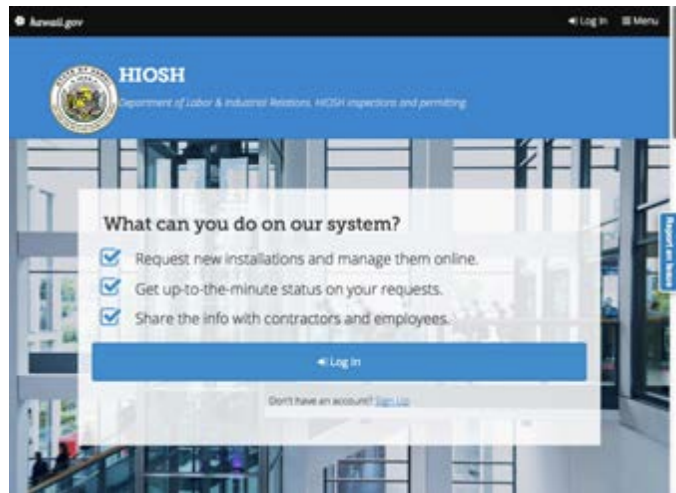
Hawaii.gov

Log In Menu

HIOSH

Department of Labor & Industrial Relations, HIOSH inspections and permitting

What can you do on our system?

Request new installations and manage them online.

Get up-to-the-minute status on your requests.

Share the info with contractors and employees.

Log In

Don't have an account? Sign Up

Report an Issue